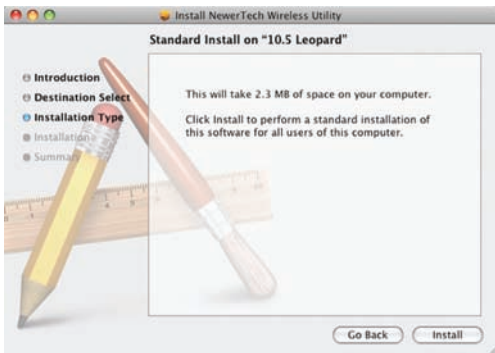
Install NewerTech Wireless Utility

Standard Install on "10.5 Leopard"

Introduction
Destination Select
Installation Type
Installation
Summary

This will take 2.3 MB of space on your computer.

Click Install to perform a standard installation of this software for all users of this computer.

Go Back
Install